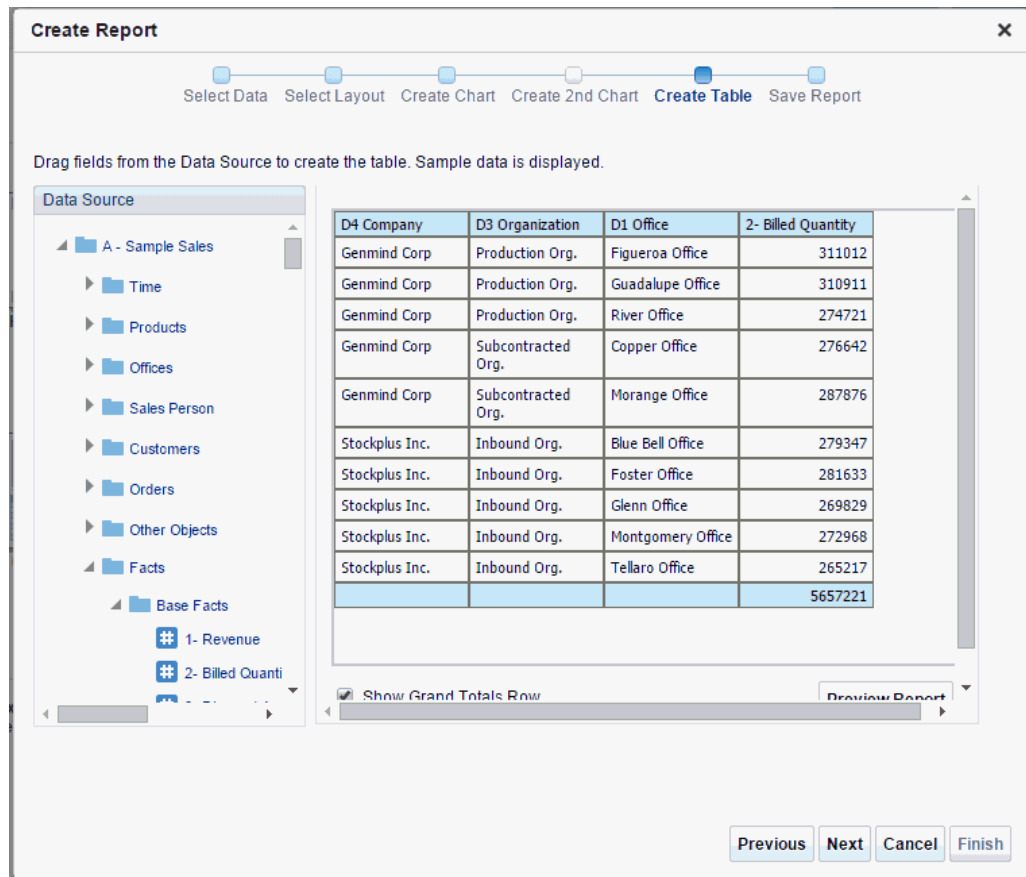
Create Report

Select Data Select Layout Create Chart Create 2nd Chart Create Table Save Report

Drag fields from the Data Source to create the table. Sample data is displayed.

Data Source

A - Sample Sales
Time
Products
Offices
Sales Person
Customers
Orders
Other Objects
Facts
Base Facts
1- Revenue
2- Billed Quanti

| D4 Company | D3 Organization | D1 Office | 2- Billed Quantity |
|---|---|---|---|
| Genmind Corp | Production Org. | Figueroa Office | 311012 |
| Genmind Corp | Production Org. | Guadalupe Office | 310911 |
| Genmind Corp | Production Org. | River Office | 274721 |
| Genmind Corp | Subcontracted Org. | Copper Office | 276642 |
| Genmind Corp | Subcontracted Org. | Morange Office | 287876 |
| Stockplus Inc. | Inbound Org. | Blue Bell Office | 279347 |
| Stockplus Inc. | Inbound Org. | Foster Office | 281633 |
| Stockplus Inc. | Inbound Org. | Glenn Office | 269829 |
| Stockplus Inc. | Inbound Org. | Montgomery Office | 272968 |
| Stockplus Inc. | Inbound Org. | Tellaro Office | 265217 |
| | | | 5657221 |

Show Grand Totals Row

Preview Report

Previous Next Cancel Finish